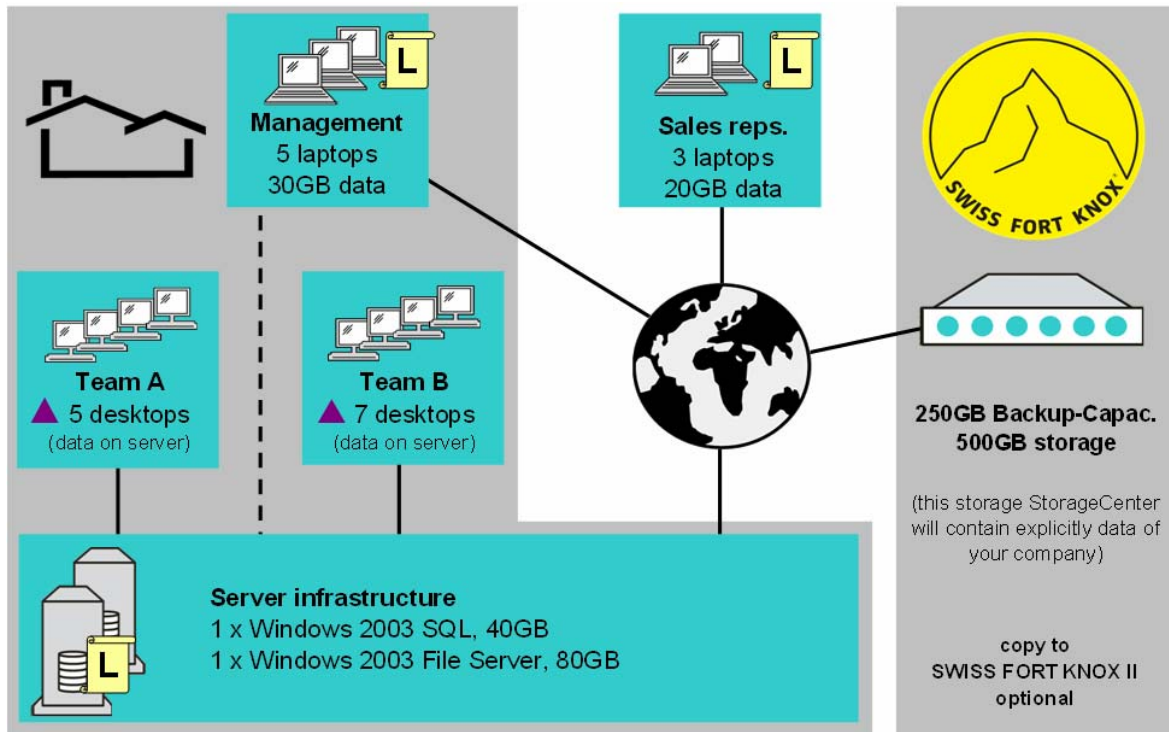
L

Management
5 laptops
30GB data

L

Sales reps.
3 laptops
20GB data

SWISS FORT KNOX

Team A
5 desktops
(data on server)

Team B
7 desktops
(data on server)

250GB Backup-Capac.
500GB storage

(this storage StorageCenter will contain explicitly data of your company)

L

Server infrastructure
1 x Windows 2003 SQL, 40GB
1 x Windows 2003 File Server, 80GB

copy to
SWISS FORT KNOX II
optional